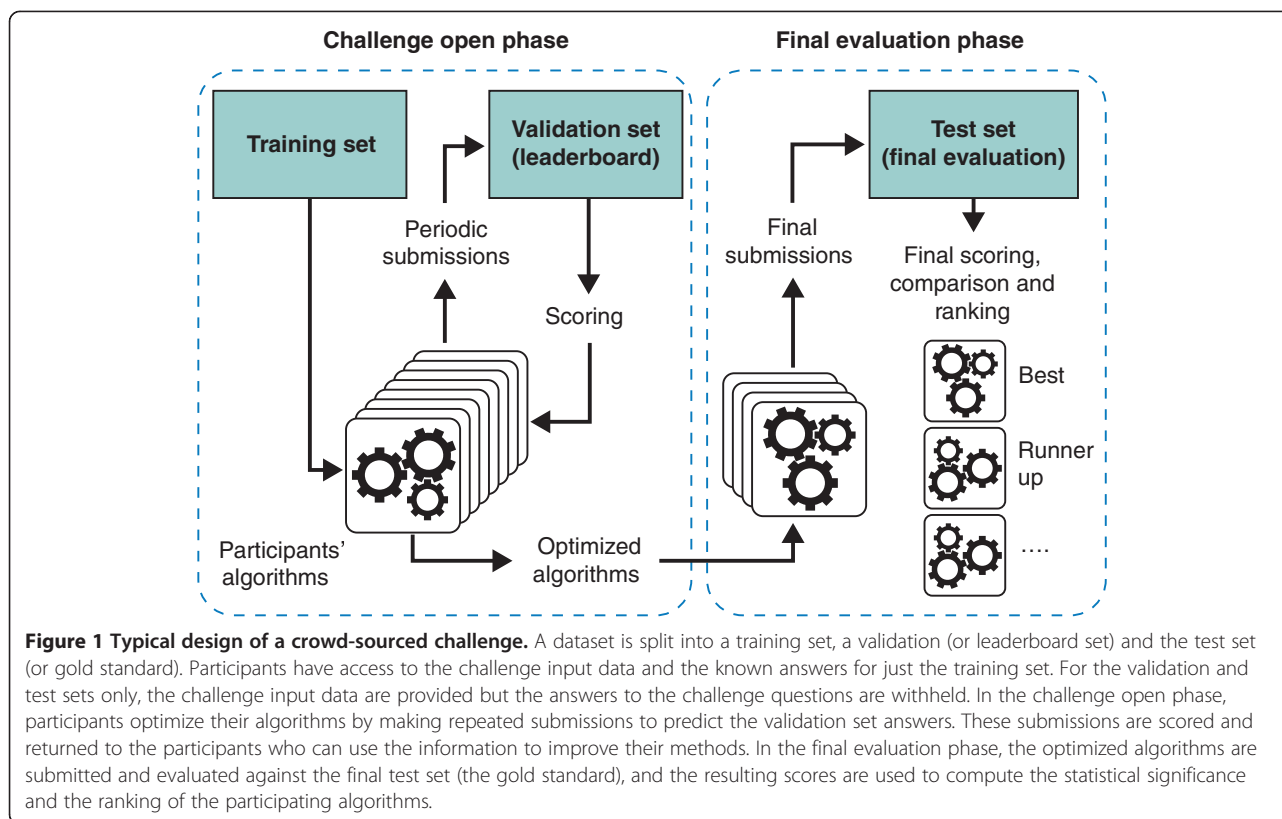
Challenge open phase

Final evaluation phase

Training set

Validation set (leaderboard)

Periodic submissions

Scoring

Participants' algorithms

Optimized algorithms

Final submissions

Test set (final evaluation)

Final scoring, comparison and ranking

Best

Runner up

....

**Figure 1 Typical design of a crowd-sourced challenge.** A dataset is split into a training set, a validation (or leaderboard set) and the test set (or gold standard). Participants have access to the challenge input data and the known answers for just the training set. For the validation and test sets only, the challenge input data are provided but the answers to the challenge questions are withheld. In the challenge open phase, participants optimize their algorithms by making repeated submissions to predict the validation set answers. These submissions are scored and returned to the participants who can use the information to improve their methods. In the final evaluation phase, the optimized algorithms are submitted and evaluated against the final test set (the gold standard), and the resulting scores are used to compute the statistical significance and the ranking of the participating algorithms.